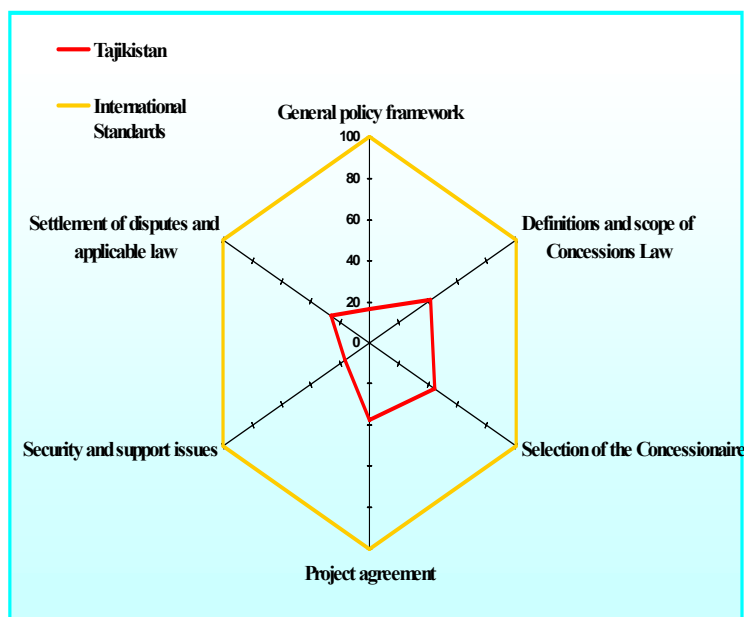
Tajikistan

International Standards

General policy framework

100
80
60
40
20
0

Definitions and scope of Concessions Law

Selection of the Concessionaire

Project agreement

Security and support issues

Settlement of disputes and applicable law